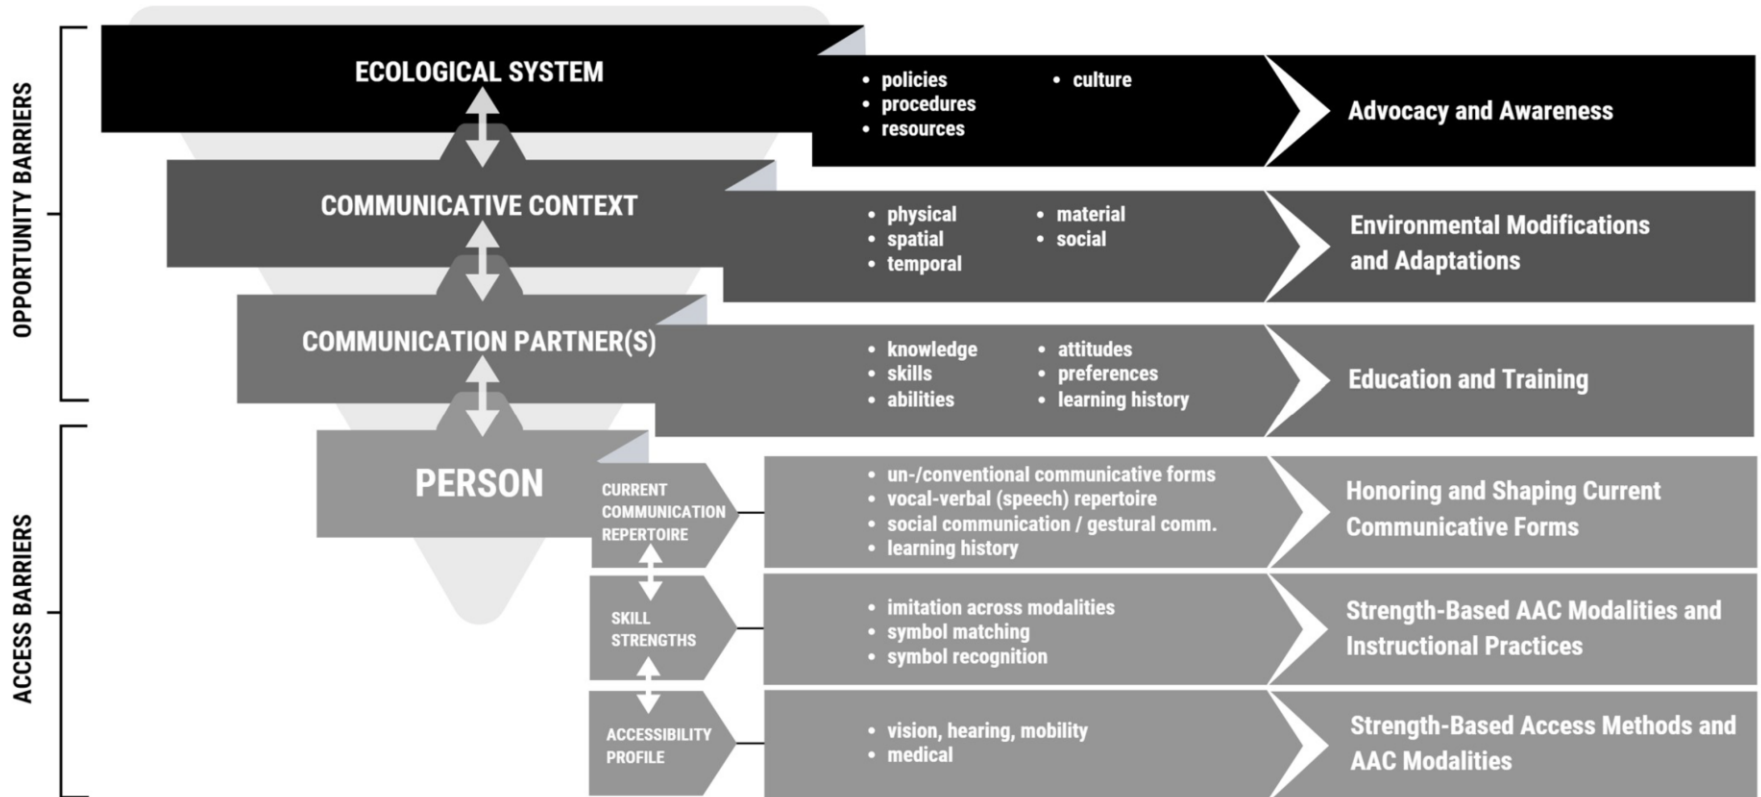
OPPORTUNITY BARRIERS

ACCESS BARRIERS

ECOLOGICAL SYSTEM

• policies
• procedures
• resources

• culture

Advocacy and Awareness

COMMUNICATIVE CONTEXT

• physical
• spatial
• temporal

• material
• social

Environmental Modifications and Adaptations

COMMUNICATION PARTNER(S)

• knowledge
• skills
• abilities

• attitudes
• preferences
• learning history

Education and Training

PERSON

CURRENT COMMUNICATION REPERTOIRE

• un-/conventional communicative forms
• vocal-verbal (speech) repertoire
• social communication / gestural comm.
• learning history

Honoring and Shaping Current Communicative Forms

SKILL STRENGTHS

• imitation across modalities
• symbol matching
• symbol recognition

Strength-Based AAC Modalities and Instructional Practices

ACCESSIBILITY PROFILE

• vision, hearing, mobility
• medical

Strength-Based Access Methods and AAC Modalities